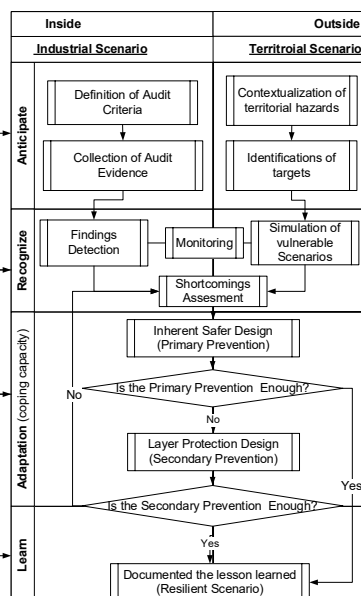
Inside

Outside

Industrial Scenario

Territroial Scenario

Anticipate

Definition of Audit Criteria

Contextualization of territorial hazards

Collection of Audit Evidence

Identifications of targets

Recognize

Findings Detection

Monitoring

Simulation of vulnerable Scenarios

Shortcomings Assesment

Adaptation (coping capacity)

Inherent Safer Design (Primary Prevention)

Is the Primary Prevention Enough?

No

No

Layer Protection Design (Secondary Prevention)

Yes

Is the Secondary Prevention Enough?

Learn

Yes

Documented the lesson learned (Resilient Scenario)